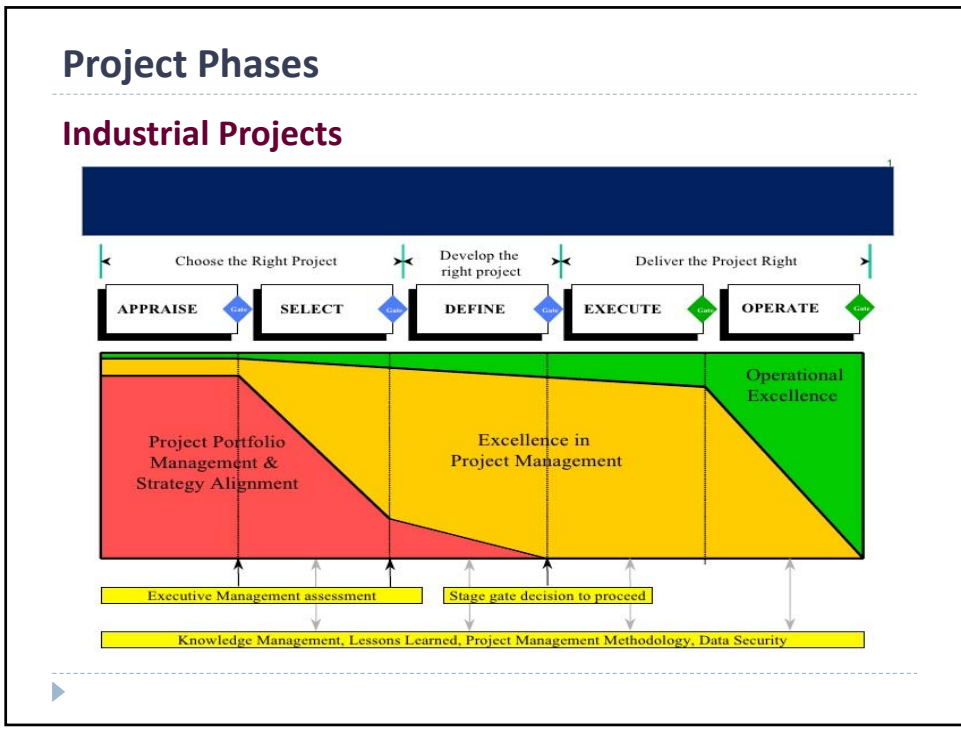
Project Phases

Industrial Projects

1

Choose the Right Project

Develop the right project

Deliver the Project Right

APPRAISE

Gate

SELECT

Gate

DEFINE

Gate

EXECUTE

Gate

OPERATE

Gate

Operational Excellence

Project Portfolio Management & Strategy Alignment

Excellence in Project Management

Executive Management assessment

Stage gate decision to proceed

Knowledge Management, Lessons Learned, Project Management Methodology, Data Security